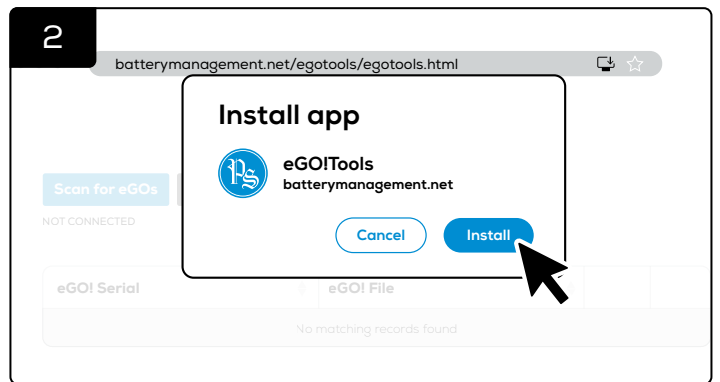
2

batterymanagement.net/egotools/egotools.html

Install app

eGO!Tools
batterymanagement.net

Cancel
Install

Scan for eGOs
NOT CONNECTED

| eGO! Serial | eGO! File | | |
|---|---|---|---|
| No matching records found | | | |